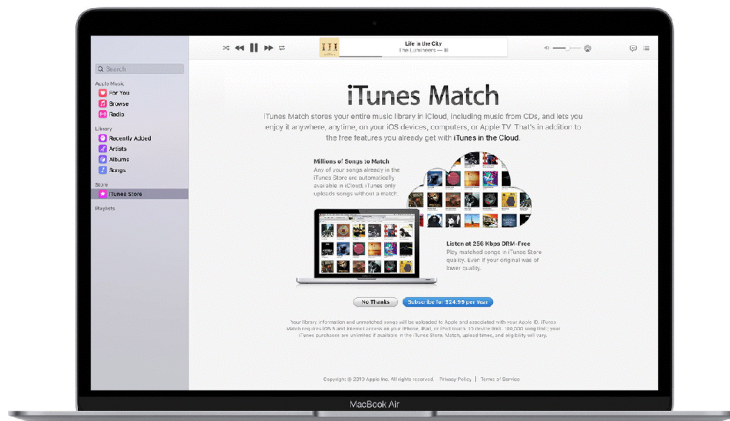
Search

Apple Music
For You
Browse
Radio

Library
Recently Added
Artists
Albums
Songs

Store
iTunes Store

Playlists

Life in the City
The Lumineers — III

iTunes Match

iTunes Match stores your entire music library in iCloud, including music from CDs, and lets you enjoy it anywhere, anytime, on your iOS devices, computers, or Apple TV. That's in addition to the free features you already get with iTunes in the Cloud.

Millions of Songs to Match
Any of your songs already in the iTunes Store are automatically available in iCloud. iTunes only uploads songs without a match.

Listen at 256 Kbps DRM-Free
Play matched songs in iTunes Store quality. Even if your original was of lower quality.

No Thanks
Subscribe for $24.99 per Year

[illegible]

Copyright © 2019 Apple Inc. All rights reserved. Privacy Policy | Terms of Service

MacBook Air